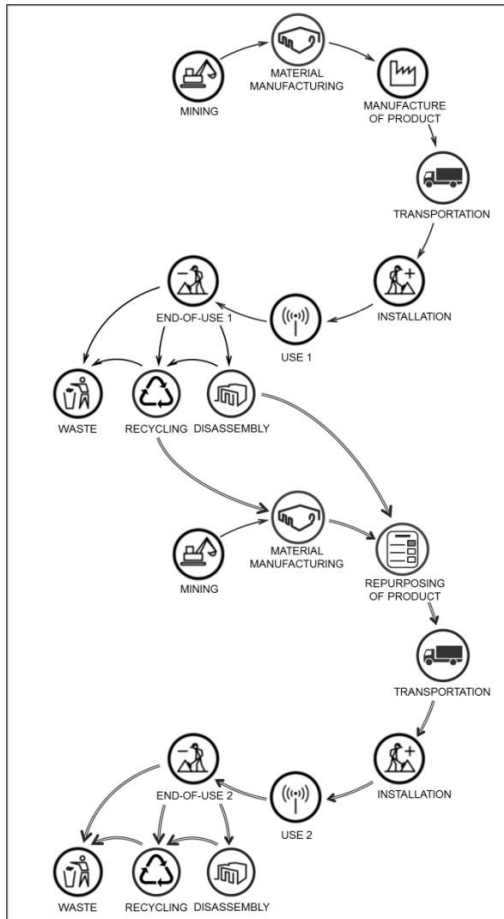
MATERIAL MANUFACTURING

MINING

MANUFACTURE OF PRODUCT

TRANSPORTATION

END-OF-USE 1

INSTALLATION

USE 1

WASTE

RECYCLING

DISASSEMBLY

MATERIAL MANUFACTURING

MINING

REPURPOSING OF PRODUCT

TRANSPORTATION

END-OF-USE 2

INSTALLATION

USE 2

WASTE

RECYCLING

DISASSEMBLY